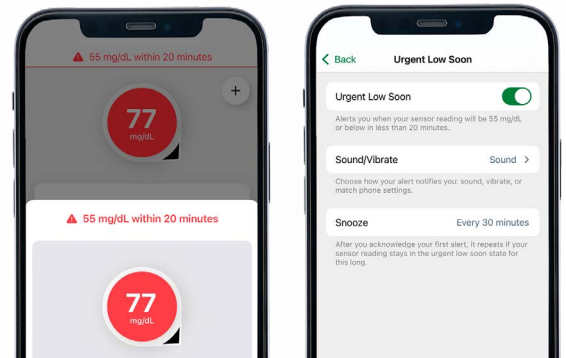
55 mg/dL within 20 minutes

+

77
mg/dL

55 mg/dL within 20 minutes

77
mg/dL

Back Urgent Low Soon

Urgent Low Soon

Alerts you when your sensor reading will be 55 mg/dL or below in less than 20 minutes.

Sound/Vibrate Sound

Choose how your alert notifies you: sound, vibrate, or match phone settings.

Snooze Every 30 minutes

After you acknowledge your first alert, it repeats if your sensor reading stays in the urgent low soon state for this long.